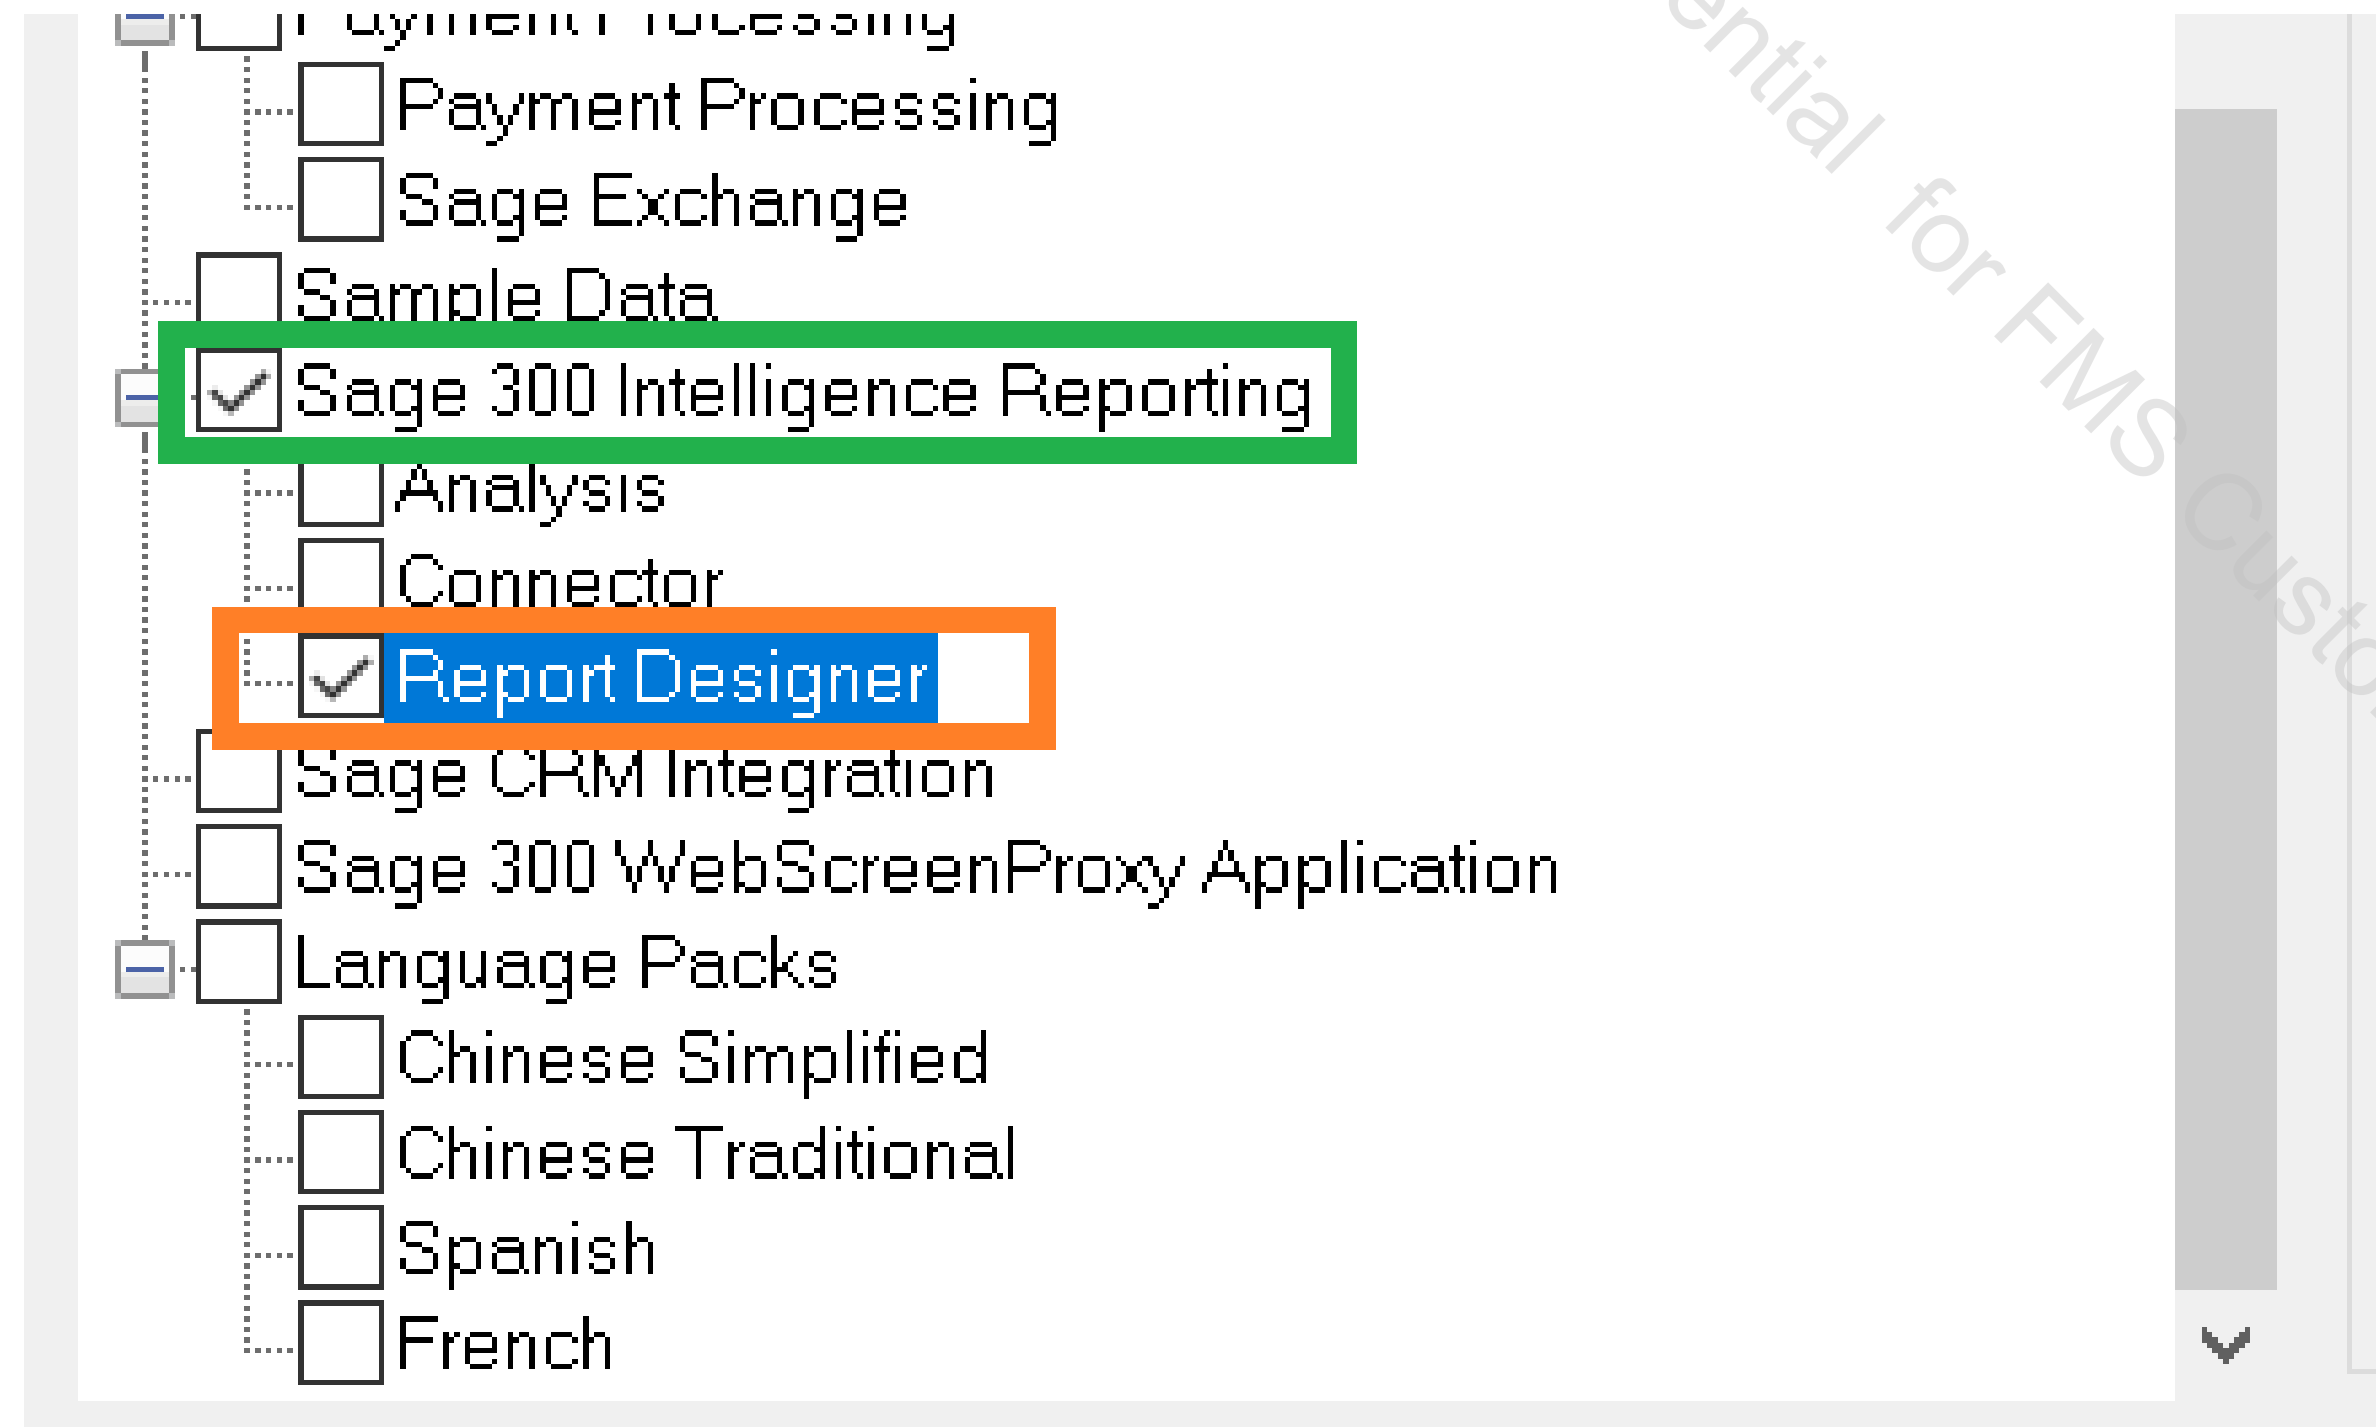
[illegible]
Payment Processing
Sage Exchange
Sample Data
Sage 300 Intelligence Reporting
Analysis
Connector
Report Designer
Sage CRM Integration
Sage 300 WebScreenProxy Application
Language Packs
Chinese Simplified
Chinese Traditional
Spanish
French

ential for FMS Custo